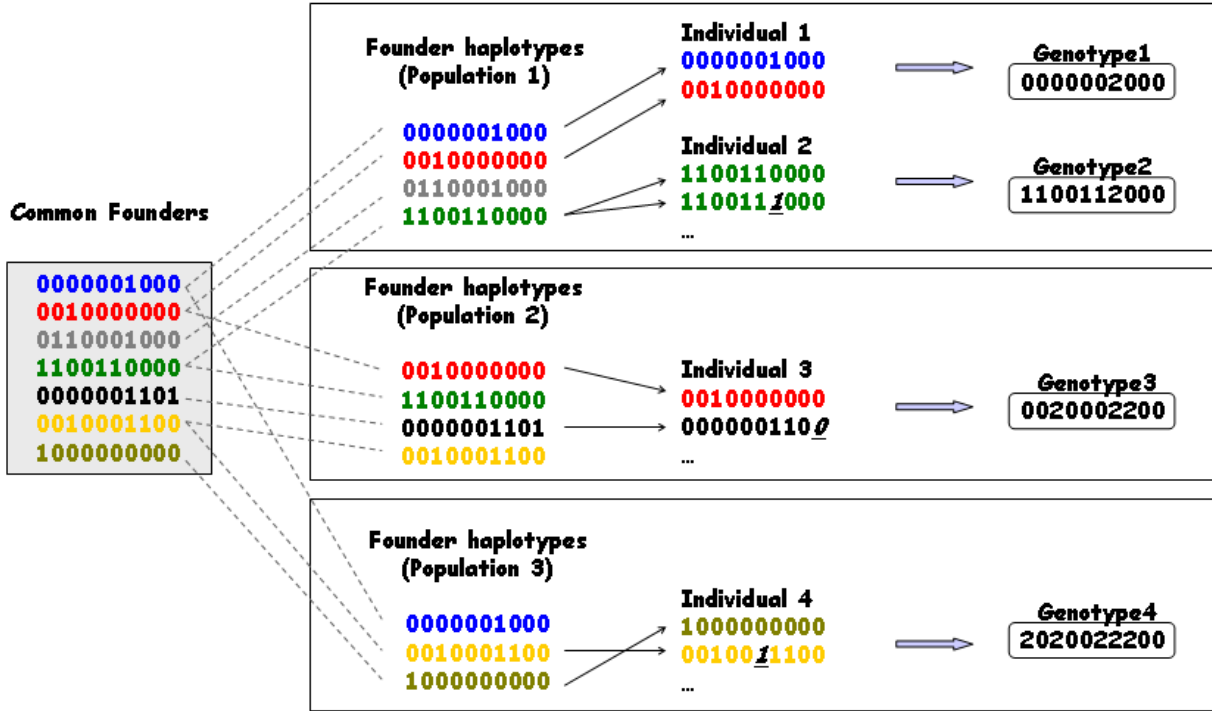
Common Founders

0000001000
0010000000
0110001000
1100110000
0000001101
0010001100
1000000000

Founder haplotypes (Population 1)

0000001000
0010000000
0110001000
1100110000

Individual 1
0000001000
0010000000

Genotype1
0000002000

Individual 2
1100110000
1100111000
...

Genotype2
1100112000

Founder haplotypes (Population 2)

0010000000
1100110000
0000001101
0010001100

Individual 3
0010000000
0000001100
...

Genotype3
0020002200

Founder haplotypes (Population 3)

0000001000
0010001100
1000000000

Individual 4
1000000000
0010011100
...

Genotype4
2020022200